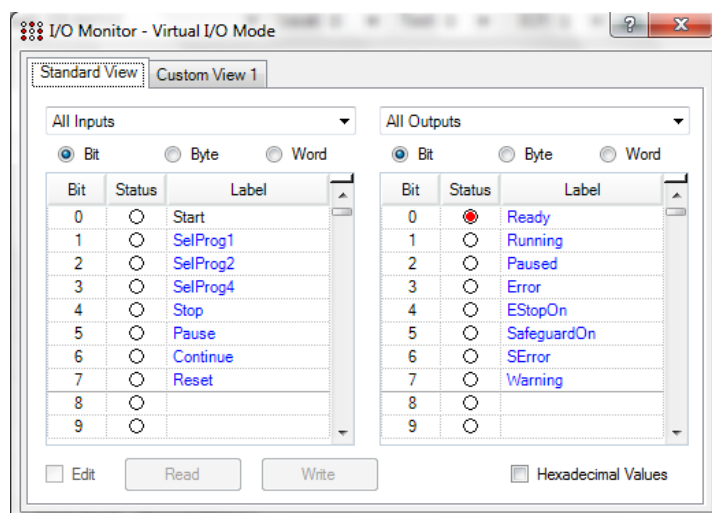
I/O Monitor - Virtual I/O Mode

Standard View | Custom View 1

All Inputs

Bit Byte Word

| Bit | Status | Label |
|---|---|---|
| 0 | | Start |
| 1 | | SelProg1 |
| 2 | | SelProg2 |
| 3 | | SelProg4 |
| 4 | | Stop |
| 5 | | Pause |
| 6 | | Continue |
| 7 | | Reset |
| 8 | | |
| 9 | | |

All Outputs

Bit Byte Word

| Bit | Status | Label |
|---|---|---|
| 0 | | Ready |
| 1 | | Running |
| 2 | | Paused |
| 3 | | Error |
| 4 | | EStopOn |
| 5 | | SafeguardOn |
| 6 | | SError |
| 7 | | Warning |
| 8 | | |
| 9 | | |

Edit Read Write Hexadecimal Values